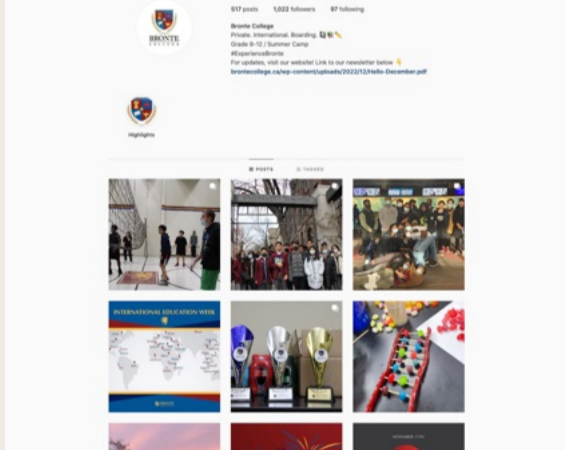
BRONTE COLLEGE

517 posts 1,022 followers 97 following

Bronte College
Private. International. Boarding.
Grade 9-12 / Summer Camp
#ExperienceBronte
For updates, visit our website! Link to our newsletter below 👇
brontecollege.ca/wp-content/uploads/2022/12/Hello-December.pdf

Highlights

POSTS TAGGED

INTERNATIONAL EDUCATION WEEK